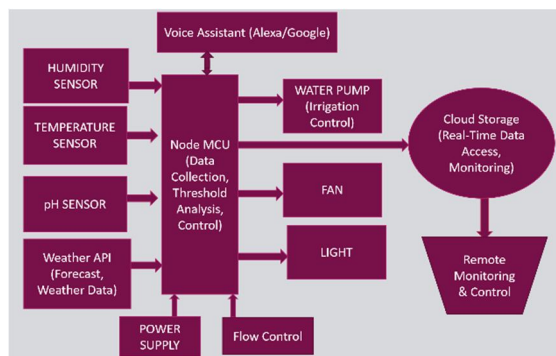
Voice Assistant (Alexa/Google)

HUMIDITY SENSOR

TEMPERATURE SENSOR

pH SENSOR

Weather API (Forecast, Weather Data)

Node MCU (Data Collection, Threshold Analysis, Control)

WATER PUMP (Irrigation Control)

FAN

LIGHT

Cloud Storage (Real-Time Data Access, Monitoring)

Remote Monitoring & Control

POWER SUPPLY

Flow Control